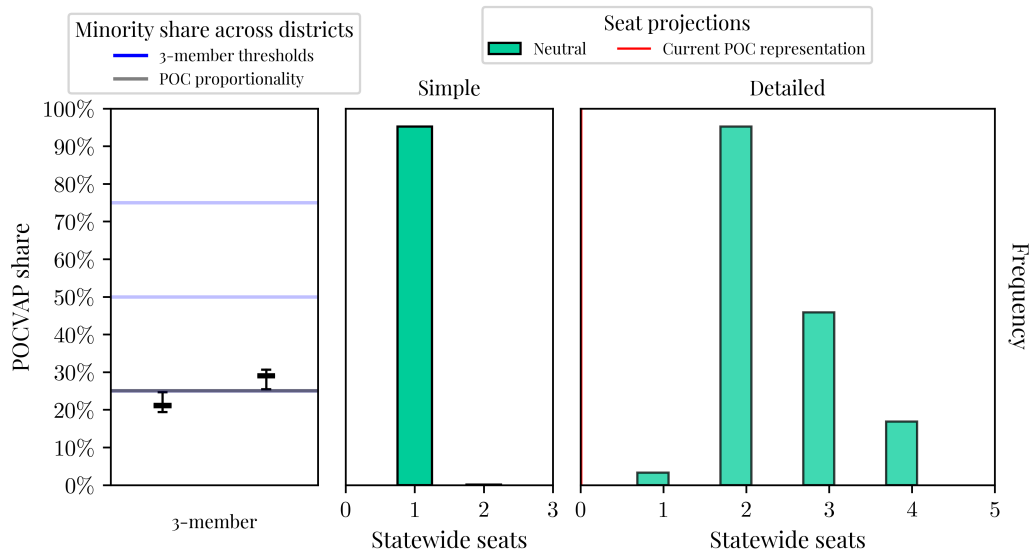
Minority share across districts
3-member thresholds
POC proportionality

Seat projections
Neutral
Current POC representation

Simple

Detailed

100%
90%
80%
70%
60%
50%
40%
30%
20%
10%
0%

POCVAP share

3-member

0
1
2
3
Statewide seats

0
1
2
3
4
5
Statewide seats

Frequency